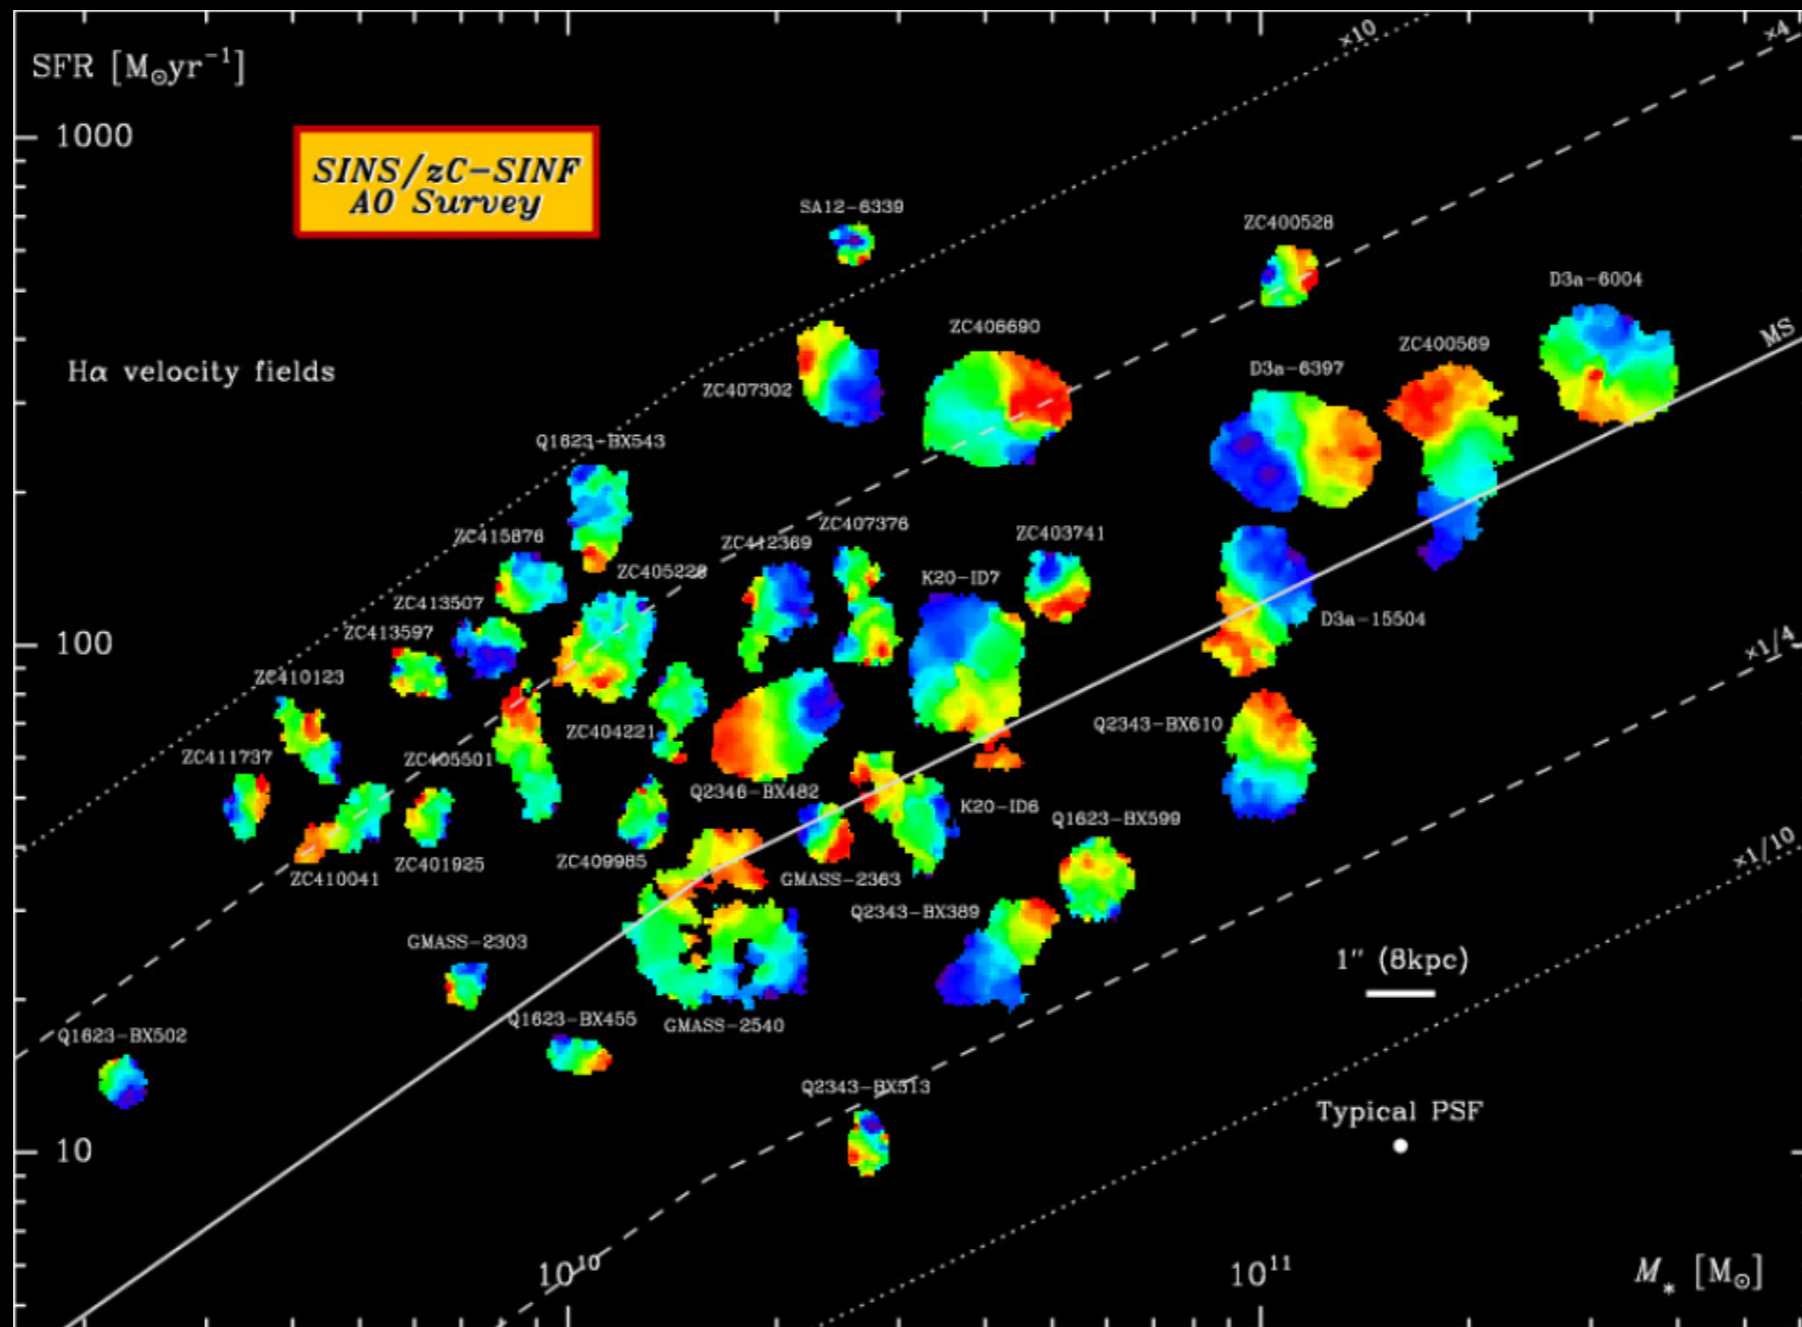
SFR $[M_{\odot}yr^{-1}]$

1000

100

10

SINS/zC-SINF AO Survey

Hα velocity fields

×10

×4

MS

×1/4

×1/10

SA12-6339

ZC400528

D3a-6004

ZC406690

ZC400569

D3a-6397

ZC407302

Q1623-BX543

ZC415876

ZC412369

ZC407376

ZC403741

ZC405226

K20-ID7

ZC413507

ZC413597

D3a-15504

ZC410123

ZC404221

Q2343-BX610

ZC411737

ZC405501

Q2346-BX482

K20-ID6

Q1623-BX599

ZC410041

ZC401925

ZC409985

GMASS-2363

Q2343-BX389

GMASS-2303

1″ (8kpc)

Q1623-BX502

Q1623-BX455

GMASS-2540

Q2343-BX513

Typical PSF

$10^{10}$

$10^{11}$

$M_*$ $[M_{\odot}]$